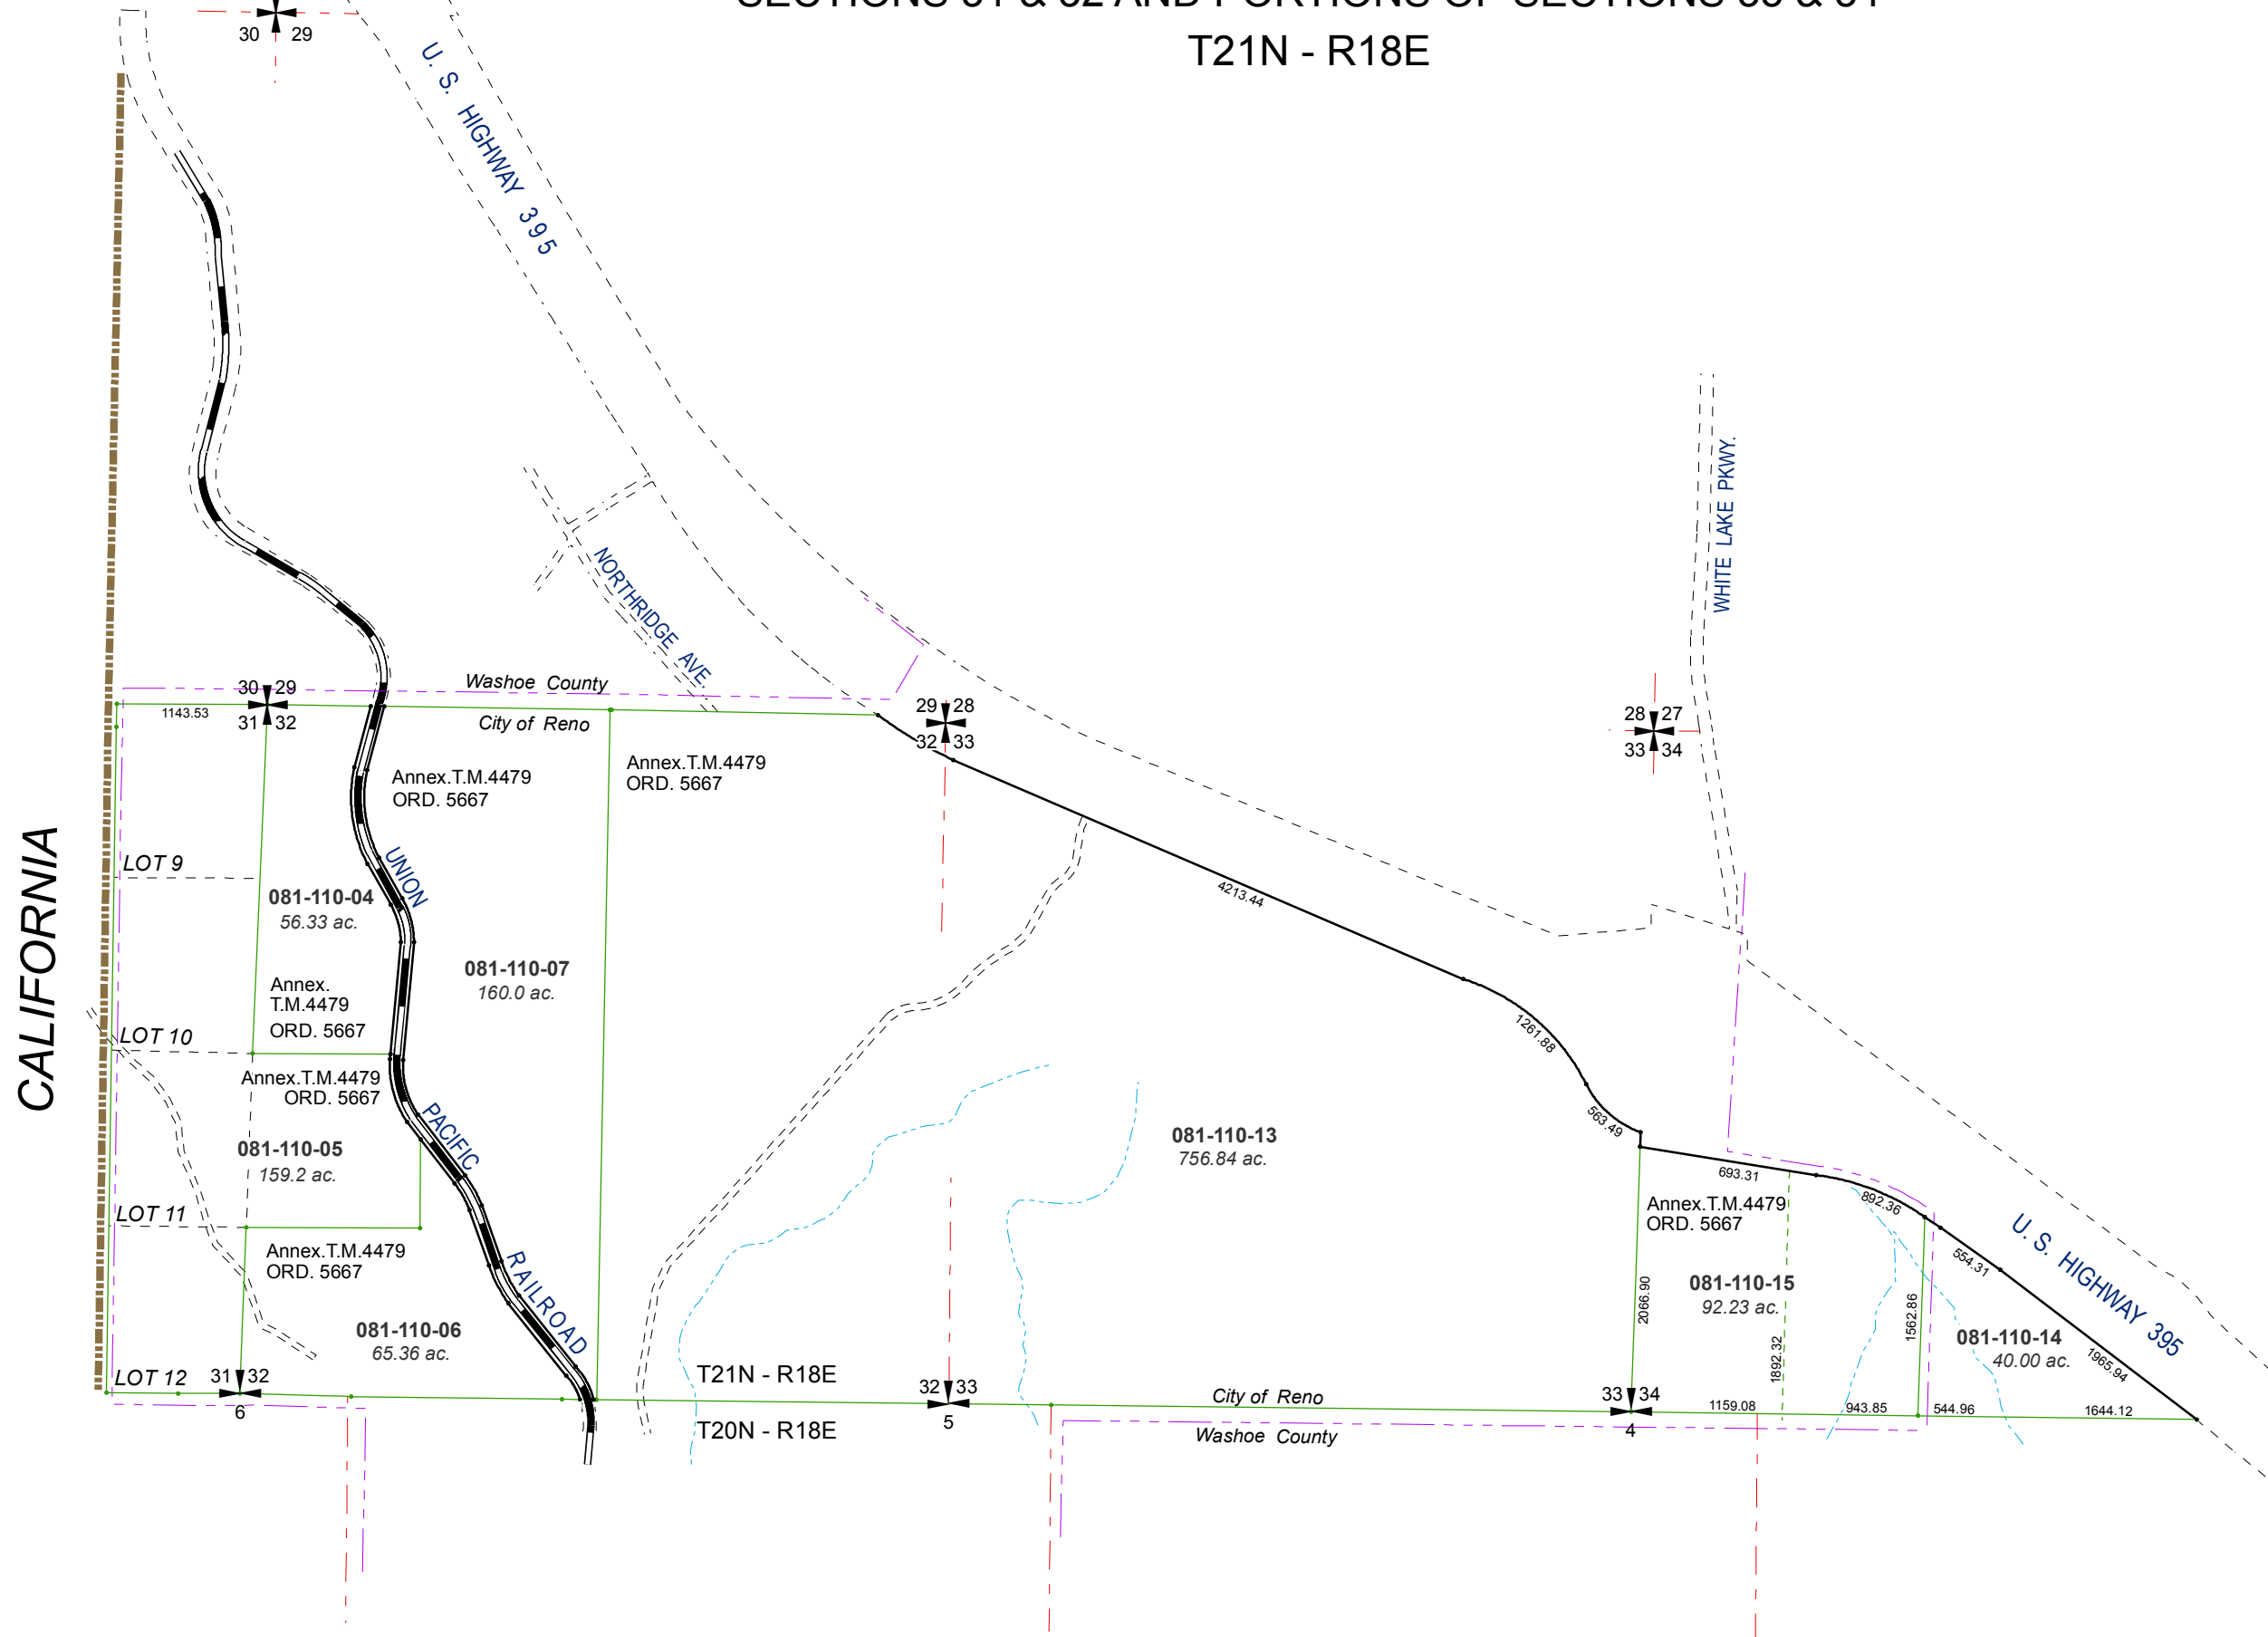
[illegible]
T21N - R18E

30 29

U. S. HIGHWAY 395

NORTHRIDGE AVE.

WHITE LAKE PKWY.

Washoe County
City of Reno

30 29
31 32

1143.53

29 28
32 33

28 27
33 34

CALIFORNIA

Annex.T.M.4479
ORD. 5667

Annex.T.M.4479
ORD. 5667

LOT 9

081-110-04
56.33 ac.

UNION

081-110-07
160.0 ac.

Annex.
T.M.4479
ORD. 5667

LOT 10

Annex.T.M.4479
ORD. 5667

PACIFIC

081-110-05
159.2 ac.

LOT 11

Annex.T.M.4479
ORD. 5667

RAILROAD

081-110-06
65.36 ac.

LOT 12

31 32
6

4213.44

1261.88

563.49

081-110-13
756.84 ac.

693.31

Annex.T.M.4479
ORD. 5667

892.36

554.31

U. S. HIGHWAY 395

081-110-15
92.23 ac.

2066.90

1892.32

1562.86

081-110-14
40.00 ac.

1965.94

T21N - R18E

32 33
5

City of Reno

33 34
4

1159.08

943.85

544.96

1644.12

T20N - R18E

Washoe County